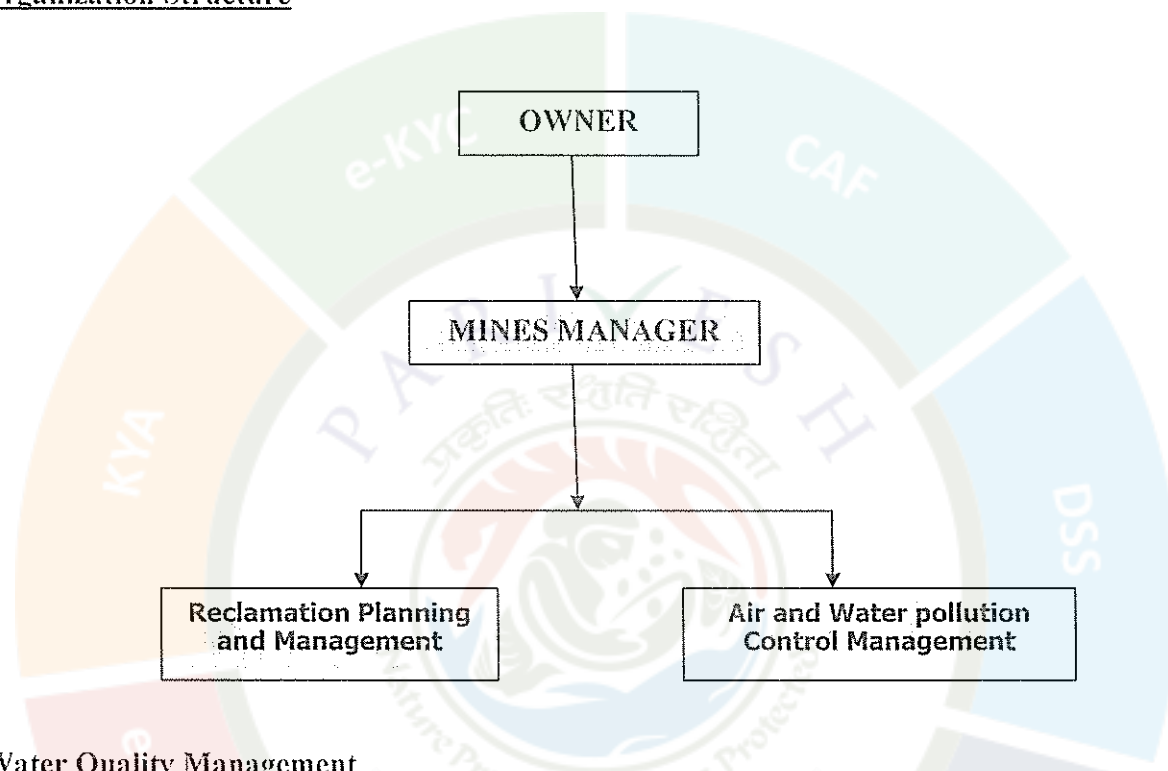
rganization Structure

OWNER

MINES MANAGER

Reclamation Planning and Management

Air and Water pollution Control Management

Water Quality Management

e-KYC

CAF

KYA

DSS

PARIVESH

प्रकृति रक्षति रक्षिता